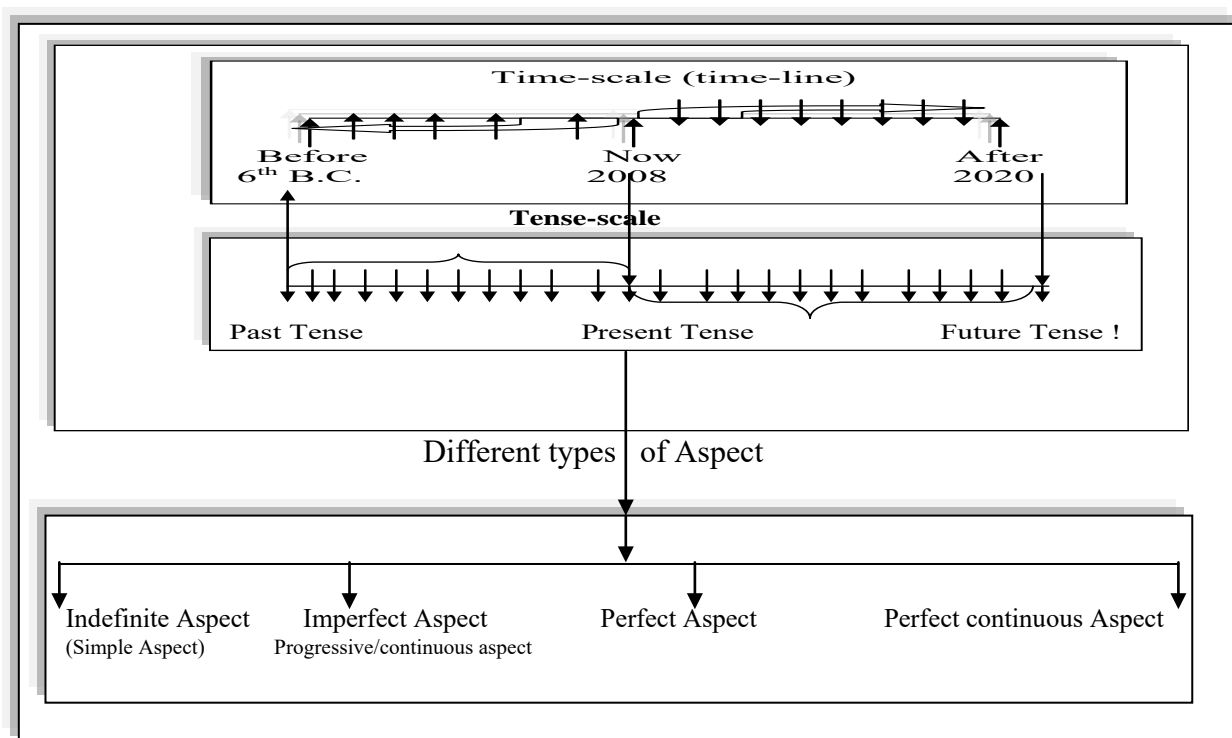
Time-scale (time-line)

Before
$6^{th}$ B.C.

Now
2008

After
2020

Tense-scale

Past Tense

Present Tense

Future Tense !

Different types of Aspect

Indefinite Aspect
(Simple Aspect)

Imperfect Aspect
Progressive/continuous aspect

Perfect Aspect

Perfect continuous Aspect